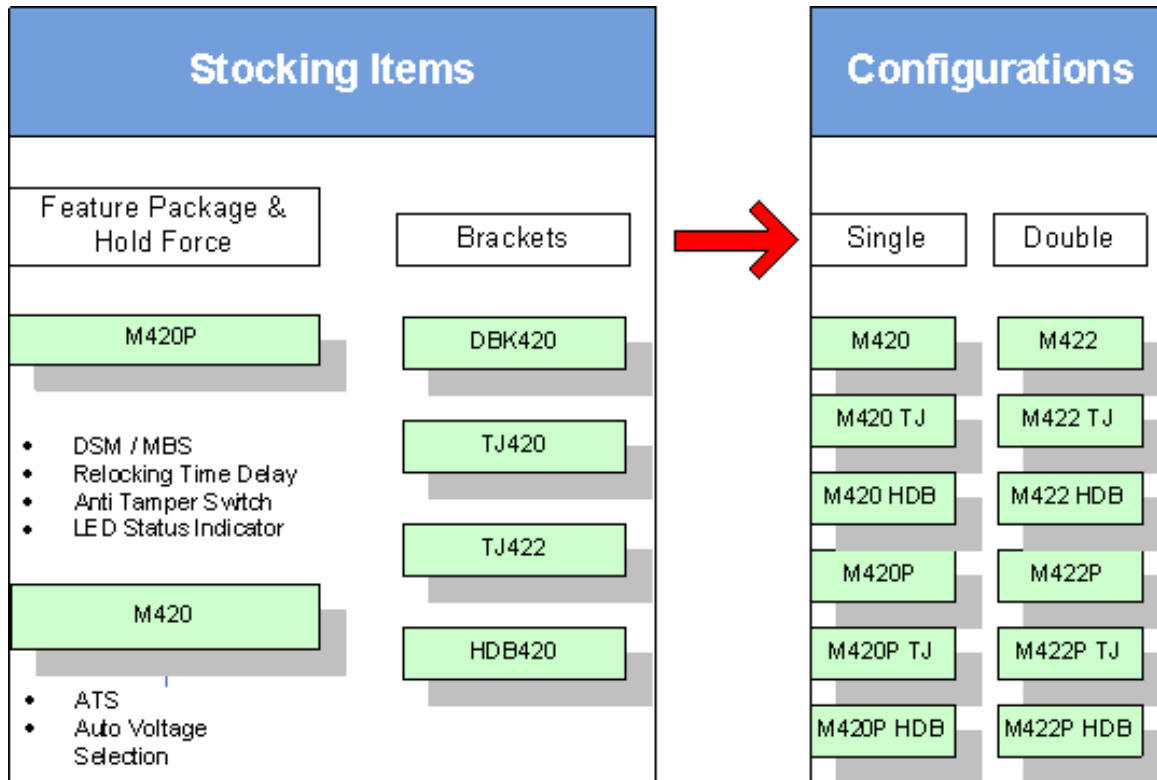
Stocking Items

Feature Package & Hold Force

M420P

- DSM / MBS
- Relocking Time Delay
- Anti Tamper Switch
- LED Status Indicator

M420

- ATS
- Auto Voltage Selection

Brackets

DBK420

TJ420

TJ422

HDB420

Configurations

Single

M420

M420 TJ

M420 HDB

M420P

M420P TJ

M420P HDB

Double

M422

M422 TJ

M422 HDB

M422P

M422P TJ

M422P HDB